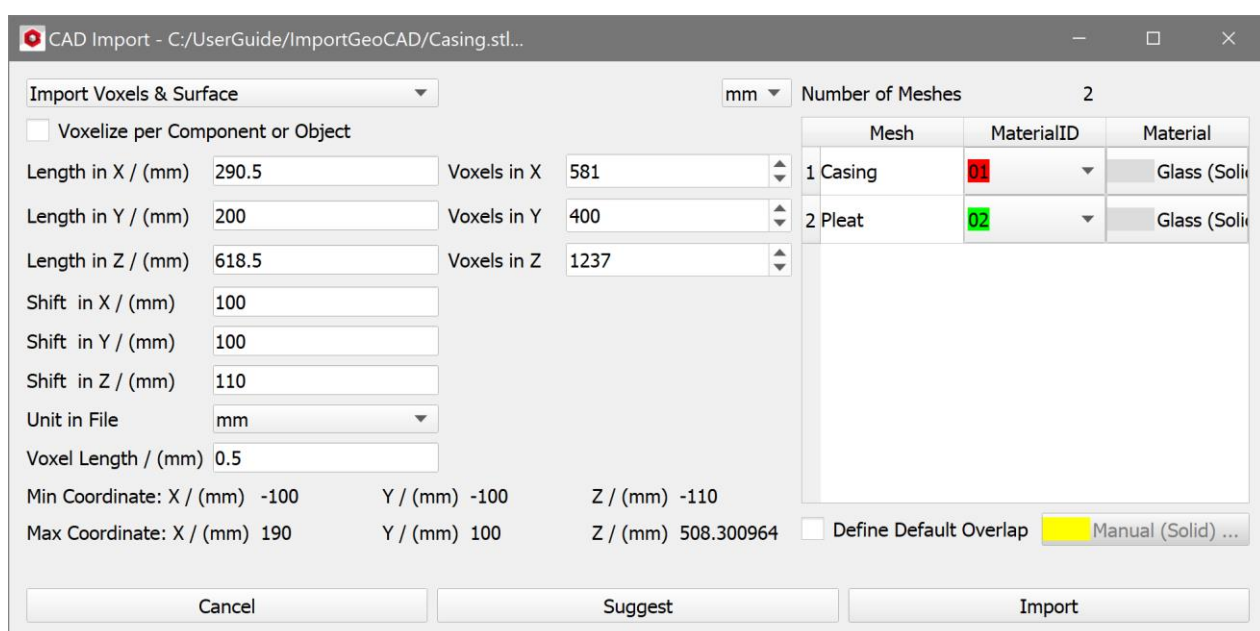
CAD Import - C:/UserGuide/ImportGeoCAD/Casing.stl...

Import Voxels & Surface

mm

Number of Meshes 2

Voxelize per Component or Object

| | Mesh | MaterialID | Material |
|---|---|---|---|
| 1 | Casing | 01 | Glass (Soli |
| 2 | Pleat | 02 | Glass (Soli |

Length in X / (mm) 290.5 Voxels in X 581

Length in Y / (mm) 200 Voxels in Y 400

Length in Z / (mm) 618.5 Voxels in Z 1237

Shift in X / (mm) 100

Shift in Y / (mm) 100

Shift in Z / (mm) 110

Unit in File mm

Voxel Length / (mm) 0.5

Min Coordinate: X / (mm) -100 Y / (mm) -100 Z / (mm) -110

Max Coordinate: X / (mm) 190 Y / (mm) 100 Z / (mm) 508.300964

Define Default Overlap Manual (Solid) ...

Cancel Suggest Import